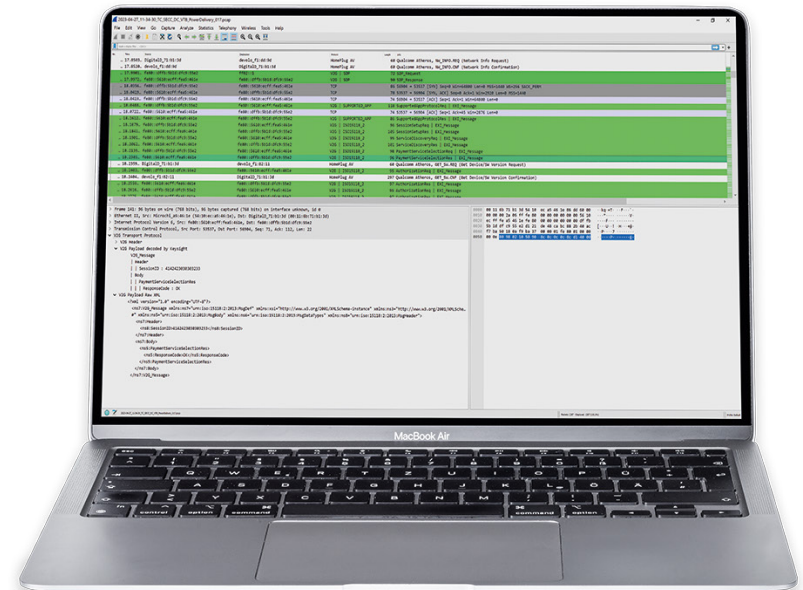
File Edit View Go Capture Analyze Statistics Telephony Wireless Tools Help

Frame 142: 96 bytes on wire (768 bits), 96 bytes captured (768 bits) on interface unknown, id 0
Ethernet II, Src: Microchi_a6:46:1e, Dst: DigitalI_71:91:5d
Internet Protocol Version 6, Src: fe80::3610:e7ff:fea6:461e, Dst: fe80::dff9:5b1d:dfc9:55e2
Transmission Control Protocol, Src Port: 53537, Dst Port: 50904, Seq: 71, Ack: 112, Len: 22
V2G Transport Protocol
V2G Payload decoded by Vayoight
V2G_Message
Header
SessionID : 4242425050505123
Body
PaymentServiceSelectionRes
ResponseCode : OK
V2G Payload Raw XML
<?xml version="1.0" encoding="UTF-8"?>
<ns7:V2G_Message
<ns7:Header>
</ns7:Header>
<ns7:Body>
<ns5:PaymentServiceSelectionRes>
<ns5:ResponseCode>OK</ns5:ResponseCode>
</ns5:PaymentServiceSelectionRes>
</ns7:Body>
</ns7:V2G_Message>

MacBook Air

esc
control
option
command
command
option